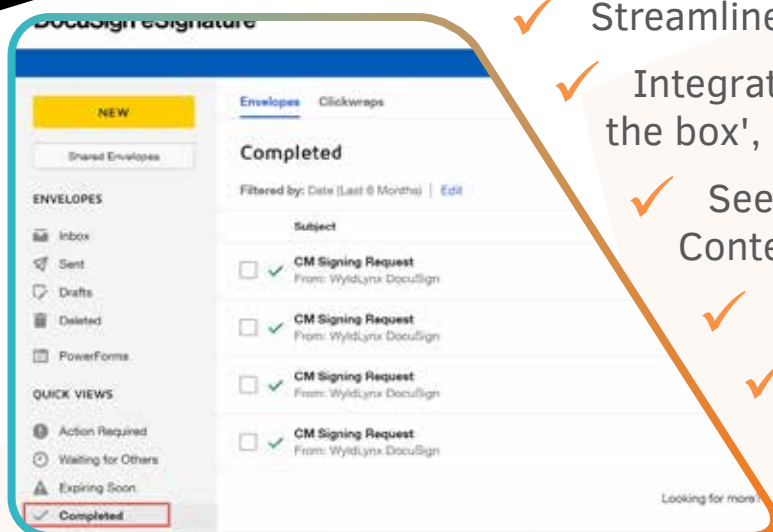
DocuSign eSignature

NEW

Shared Envelopes

ENVELOPES

Inbox

Sent

Drafts

Deleted

PowerForms

QUICK VIEWS

Action Required

Waiting for Others

Expiring Soon

Completed

Envelopes Clickwraps

Completed

Filtered by: Date (Last 6 Months) | Edit

Subject

CM Signing Request
From: WyldLynx DocuSign

CM Signing Request
From: WyldLynx DocuSign

CM Signing Request
From: WyldLynx DocuSign

CM Signing Request
From: WyldLynx DocuSign

Looking for more?

Streamline

Integrat
the box',

See
Conte